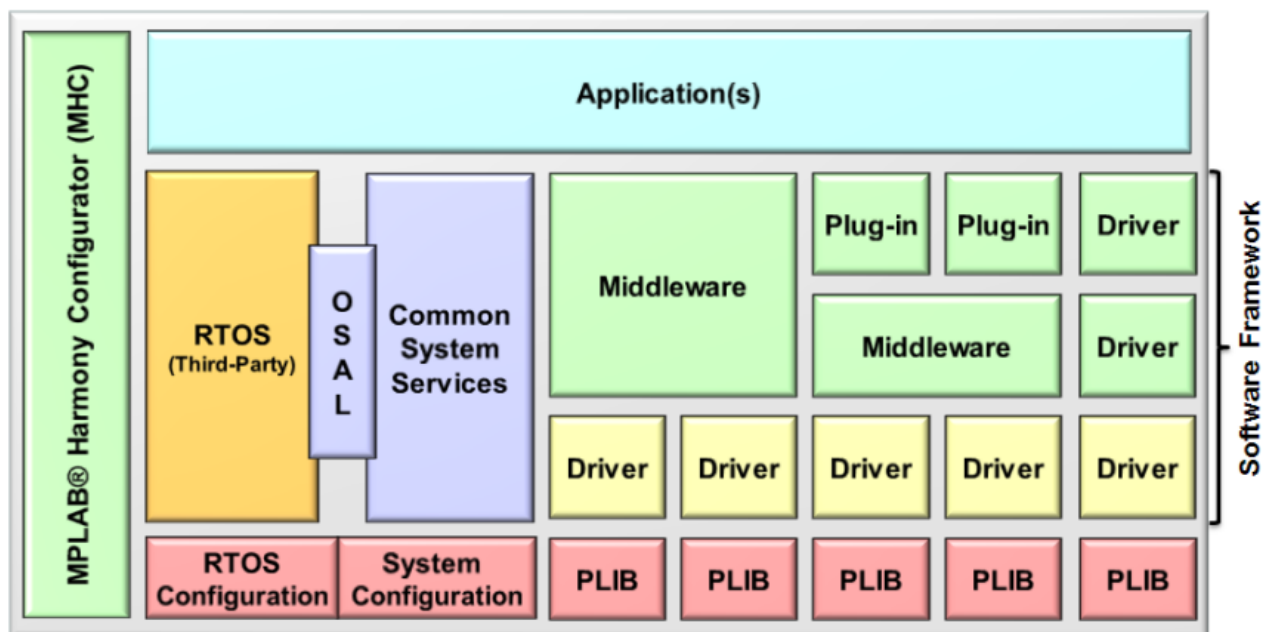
MPLAB® Harmony Configurator (MHC)

Application(s)

RTOS
(Third-Party)

OSAL

Common System Services

Middleware

Plug-in

Plug-in

Driver

Middleware

Driver

Driver

Driver

Driver

Driver

Driver

Software Framework

RTOS Configuration

System Configuration

PLIB

PLIB

PLIB

PLIB

PLIB